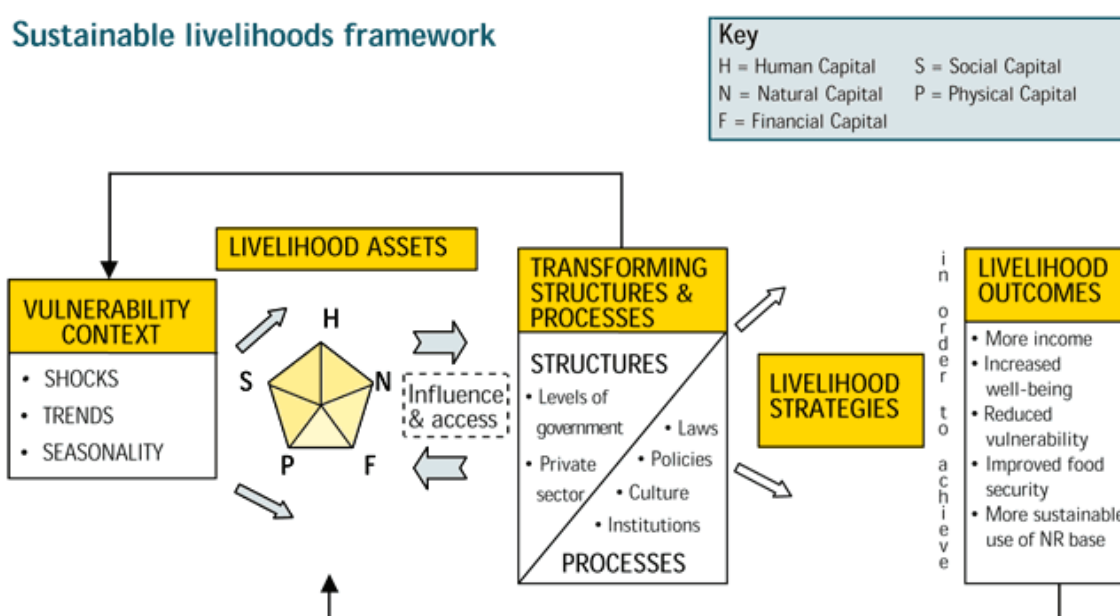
Sustainable livelihoods framework

Key
H = Human Capital
S = Social Capital
N = Natural Capital
P = Physical Capital
F = Financial Capital

LIVELIHOOD ASSETS

VULNERABILITY CONTEXT
• SHOCKS
• TRENDS
• SEASONALITY

H
S
N
P
F

Influence & access

TRANSFORMING STRUCTURES & PROCESSES

STRUCTURES
• Levels of government
• Private sector
• Laws
• Policies
• Culture
• Institutions
PROCESSES

LIVELIHOOD STRATEGIES

in order to achieve

LIVELIHOOD OUTCOMES
• More income
• Increased well-being
• Reduced vulnerability
• Improved food security
• More sustainable use of NR base